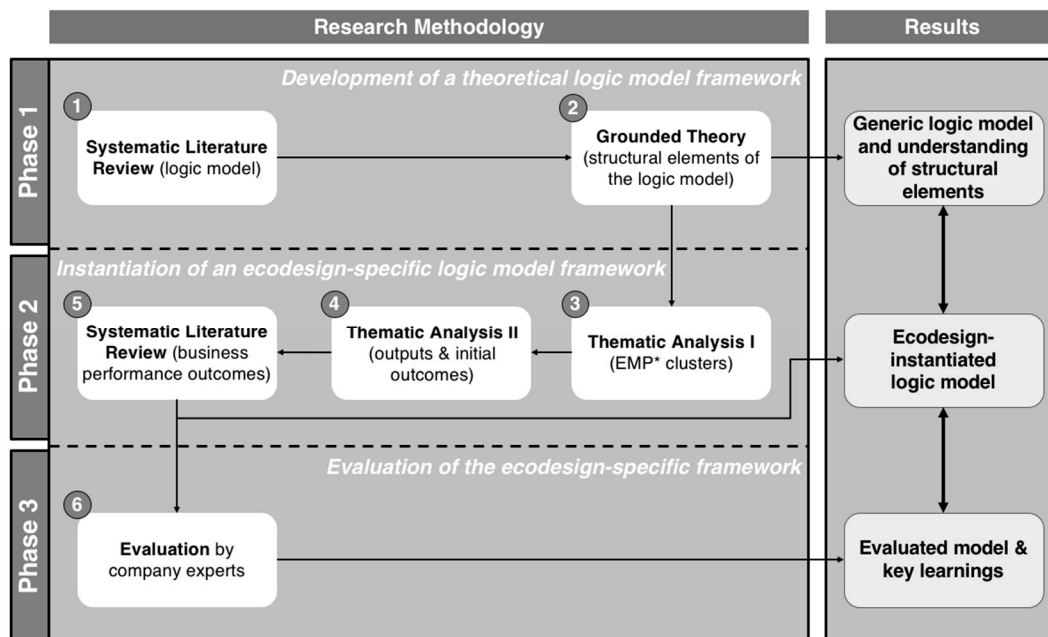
Research Methodology

Results

Phase 1

Development of a theoretical logic model framework

1
Systematic Literature Review (logic model)

2
Grounded Theory (structural elements of the logic model)

Generic logic model and understanding of structural elements

Phase 2

Instantiation of an ecodesign-specific logic model framework

5
Systematic Literature Review (business performance outcomes)

4
Thematic Analysis II (outputs & initial outcomes)

3
Thematic Analysis I (EMP* clusters)

Ecodesign-instantiated logic model

Phase 3

Evaluation of the ecodesign-specific framework

6
Evaluation by company experts

Evaluated model & key learnings